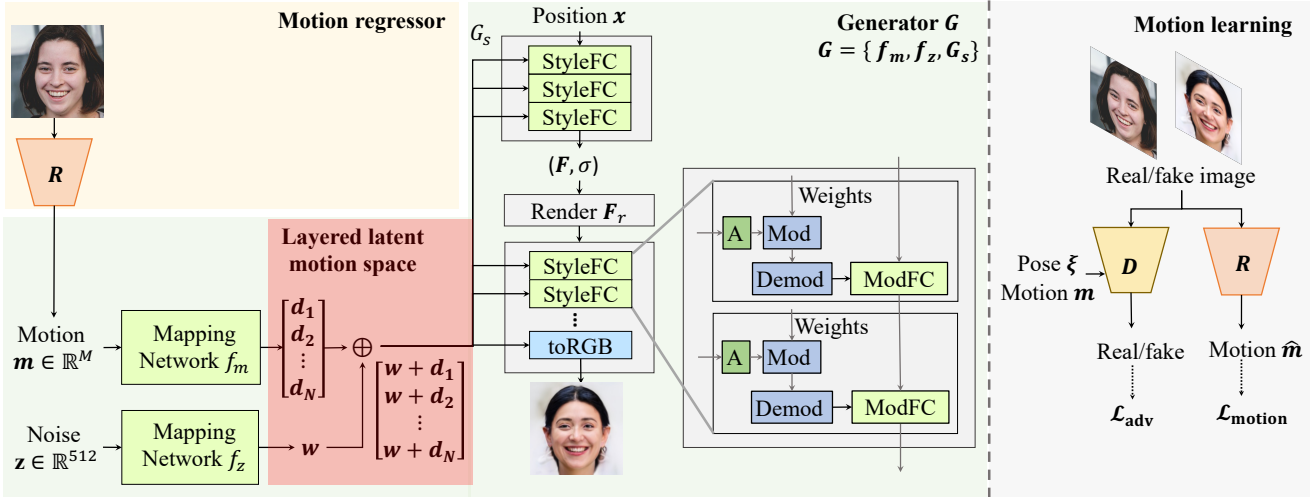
Motion regressor

$\boldsymbol{R}$

Layered latent motion space

Motion $\boldsymbol{m} \in \mathbb{R}^M$

Mapping Network $f_m$

$\begin{bmatrix} \boldsymbol{d_1} \\ \boldsymbol{d_2} \\ \vdots \\ \boldsymbol{d_N} \end{bmatrix}$

$\oplus$

Noise $\mathbf{z} \in \mathbb{R}^{512}$

Mapping Network $f_z$

$\boldsymbol{w}$

$\begin{bmatrix} \boldsymbol{w}+\boldsymbol{d_1} \\ \boldsymbol{w}+\boldsymbol{d_2} \\ \vdots \\ \boldsymbol{w}+\boldsymbol{d_N} \end{bmatrix}$

Position $\boldsymbol{x}$

$G_s$

StyleFC
StyleFC
StyleFC

$(\boldsymbol{F}, \sigma)$

Render $\boldsymbol{F}_r$

StyleFC
StyleFC
⋮
toRGB

Generator $\boldsymbol{G}$
$\boldsymbol{G} = \{\boldsymbol{f_m}, \boldsymbol{f_z}, \boldsymbol{G_s}\}$

Weights
A
Mod
Demod
ModFC

Weights
A
Mod
Demod
ModFC

Motion learning

Real/fake image

Pose $\boldsymbol{\xi}$
Motion $\boldsymbol{m}$

$\boldsymbol{D}$

$\boldsymbol{R}$

Real/fake

Motion $\hat{\boldsymbol{m}}$

$\mathcal{L}_{\mathbf{adv}}$

$\mathcal{L}_{\mathbf{motion}}$